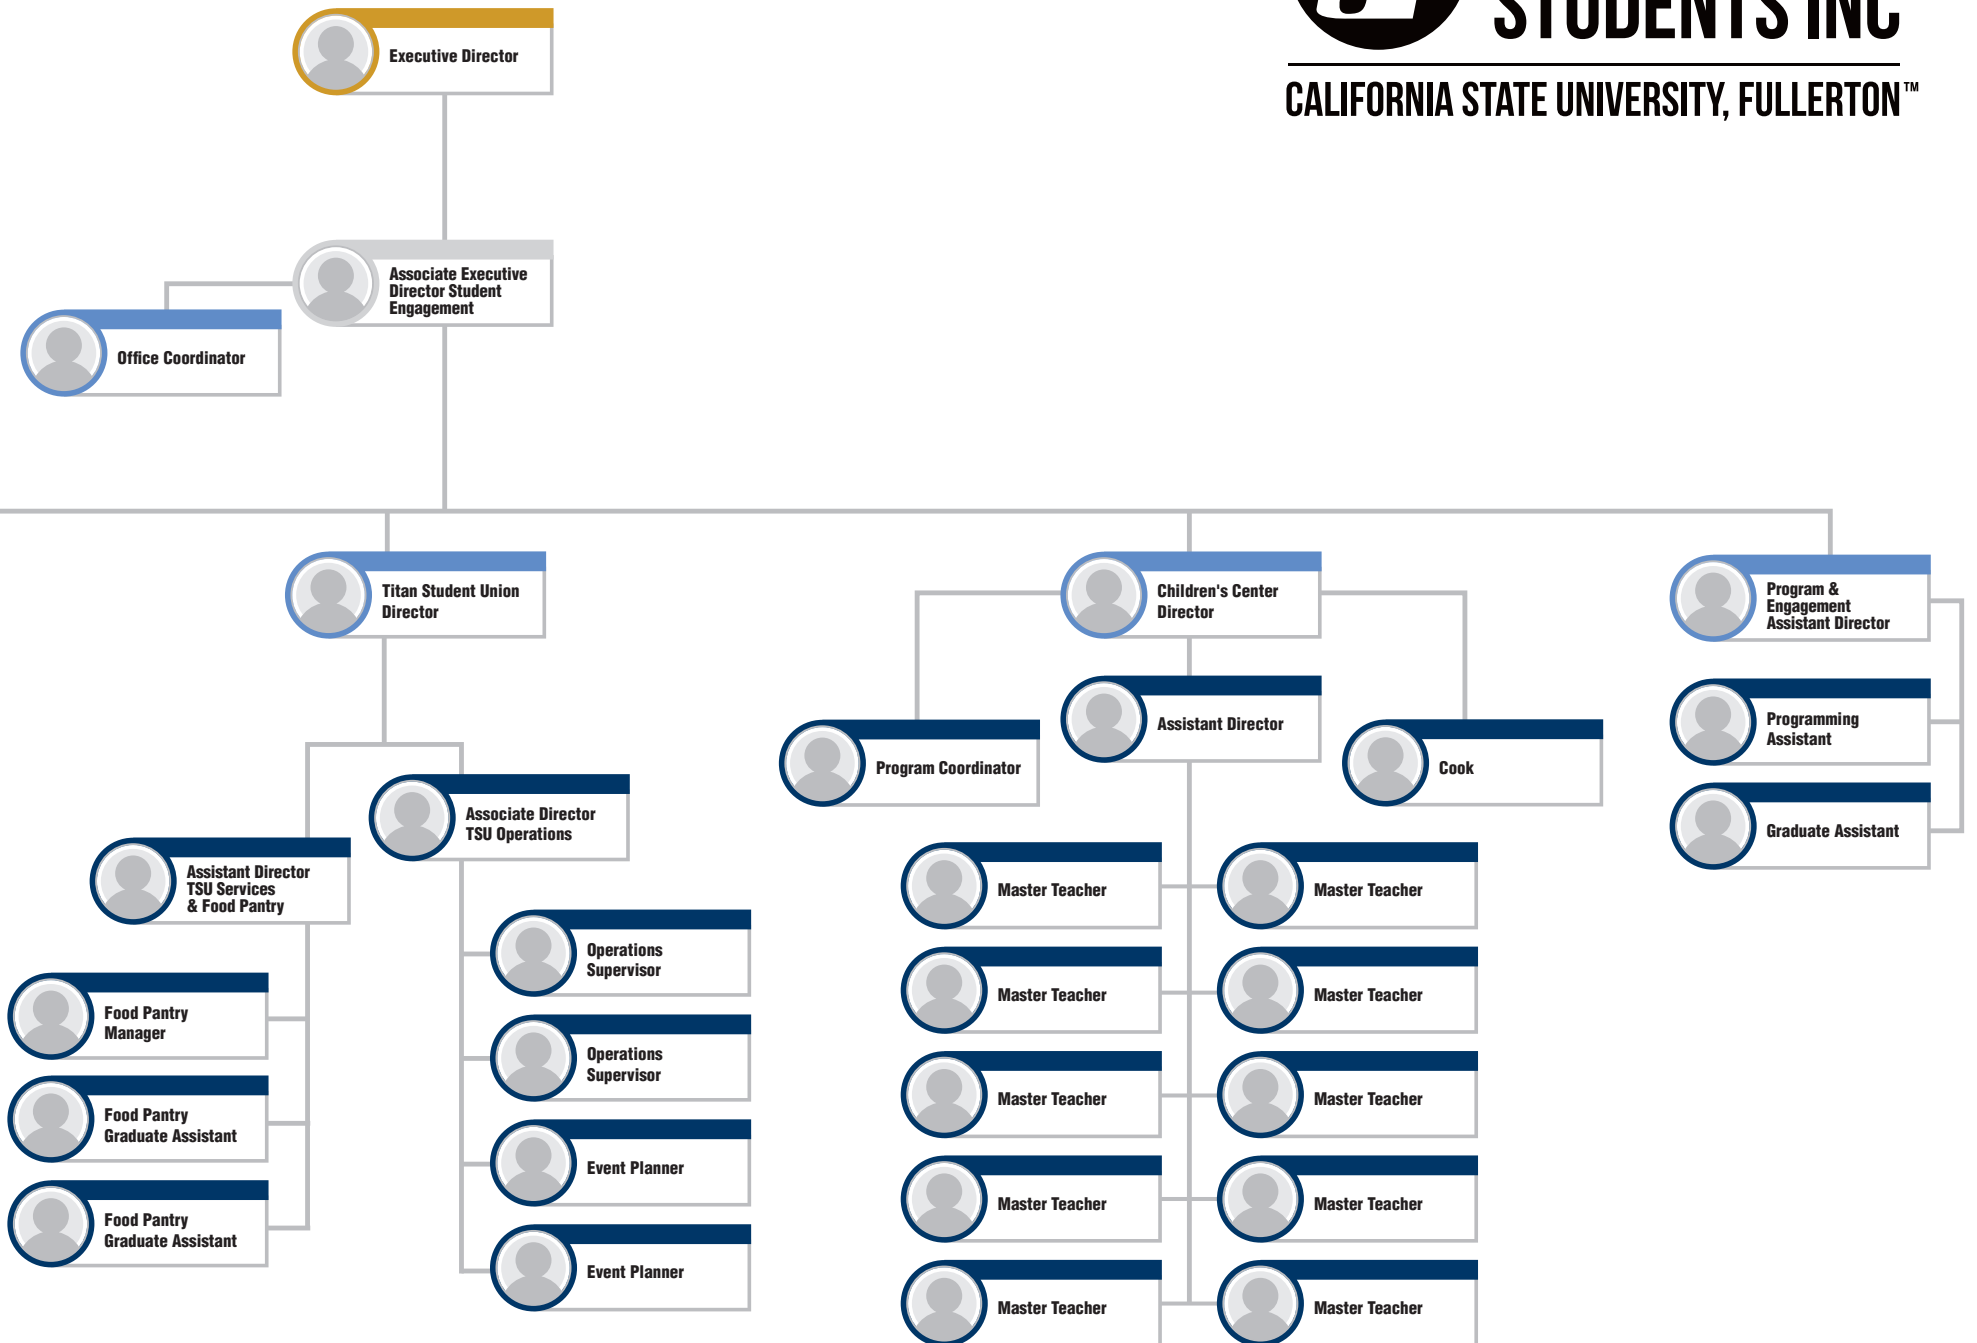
STUDENTS INC
CALIFORNIA STATE UNIVERSITY, FULLERTON™

Executive Director

Associate Executive Director Student Engagement

Office Coordinator

Titan Student Union Director

Children's Center Director

Program & Engagement Assistant Director

Assistant Director

Program Coordinator

Cook

Programming Assistant

Graduate Assistant

Associate Director TSU Operations

Assistant Director TSU Services & Food Pantry

Operations Supervisor

Operations Supervisor

Event Planner

Event Planner

Food Pantry Manager

Food Pantry Graduate Assistant

Food Pantry Graduate Assistant

Master Teacher

Master Teacher

Master Teacher

Master Teacher

Master Teacher

Master Teacher

Master Teacher

Master Teacher

Master Teacher

Master Teacher